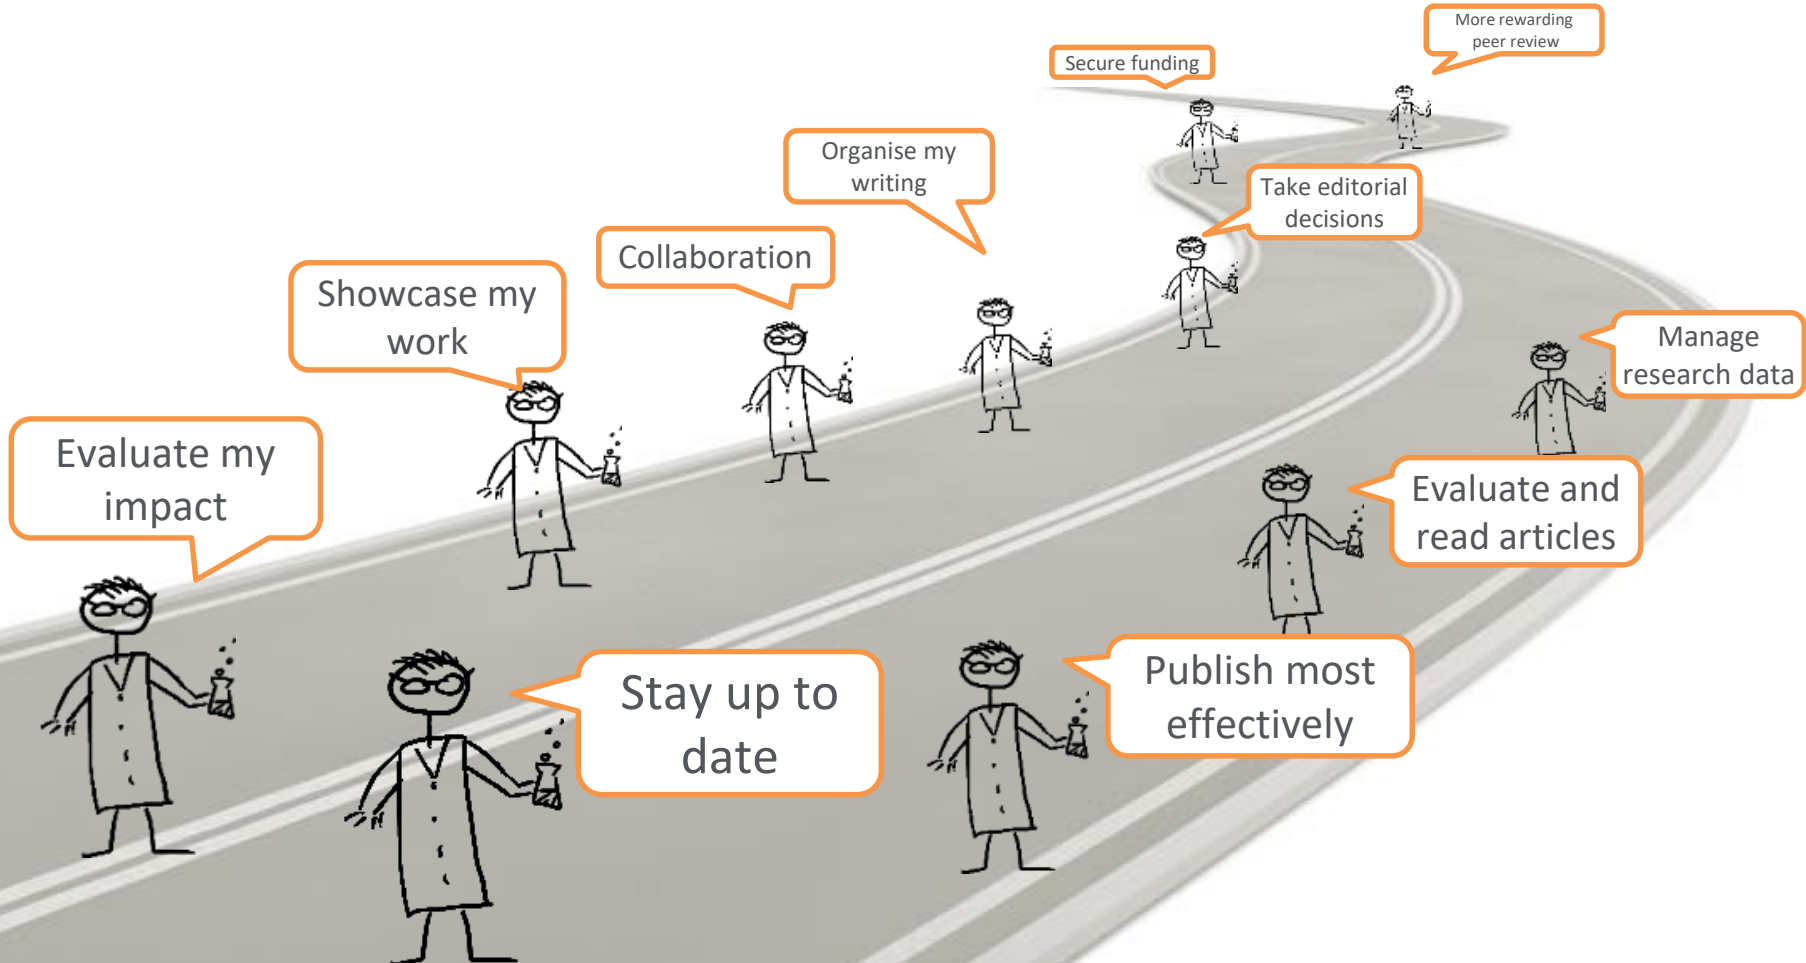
More rewarding peer review

Secure funding

Organise my writing

Take editorial decisions

Collaboration

Showcase my work

Manage research data

Evaluate my impact

Evaluate and read articles

Stay up to date

Publish most effectively